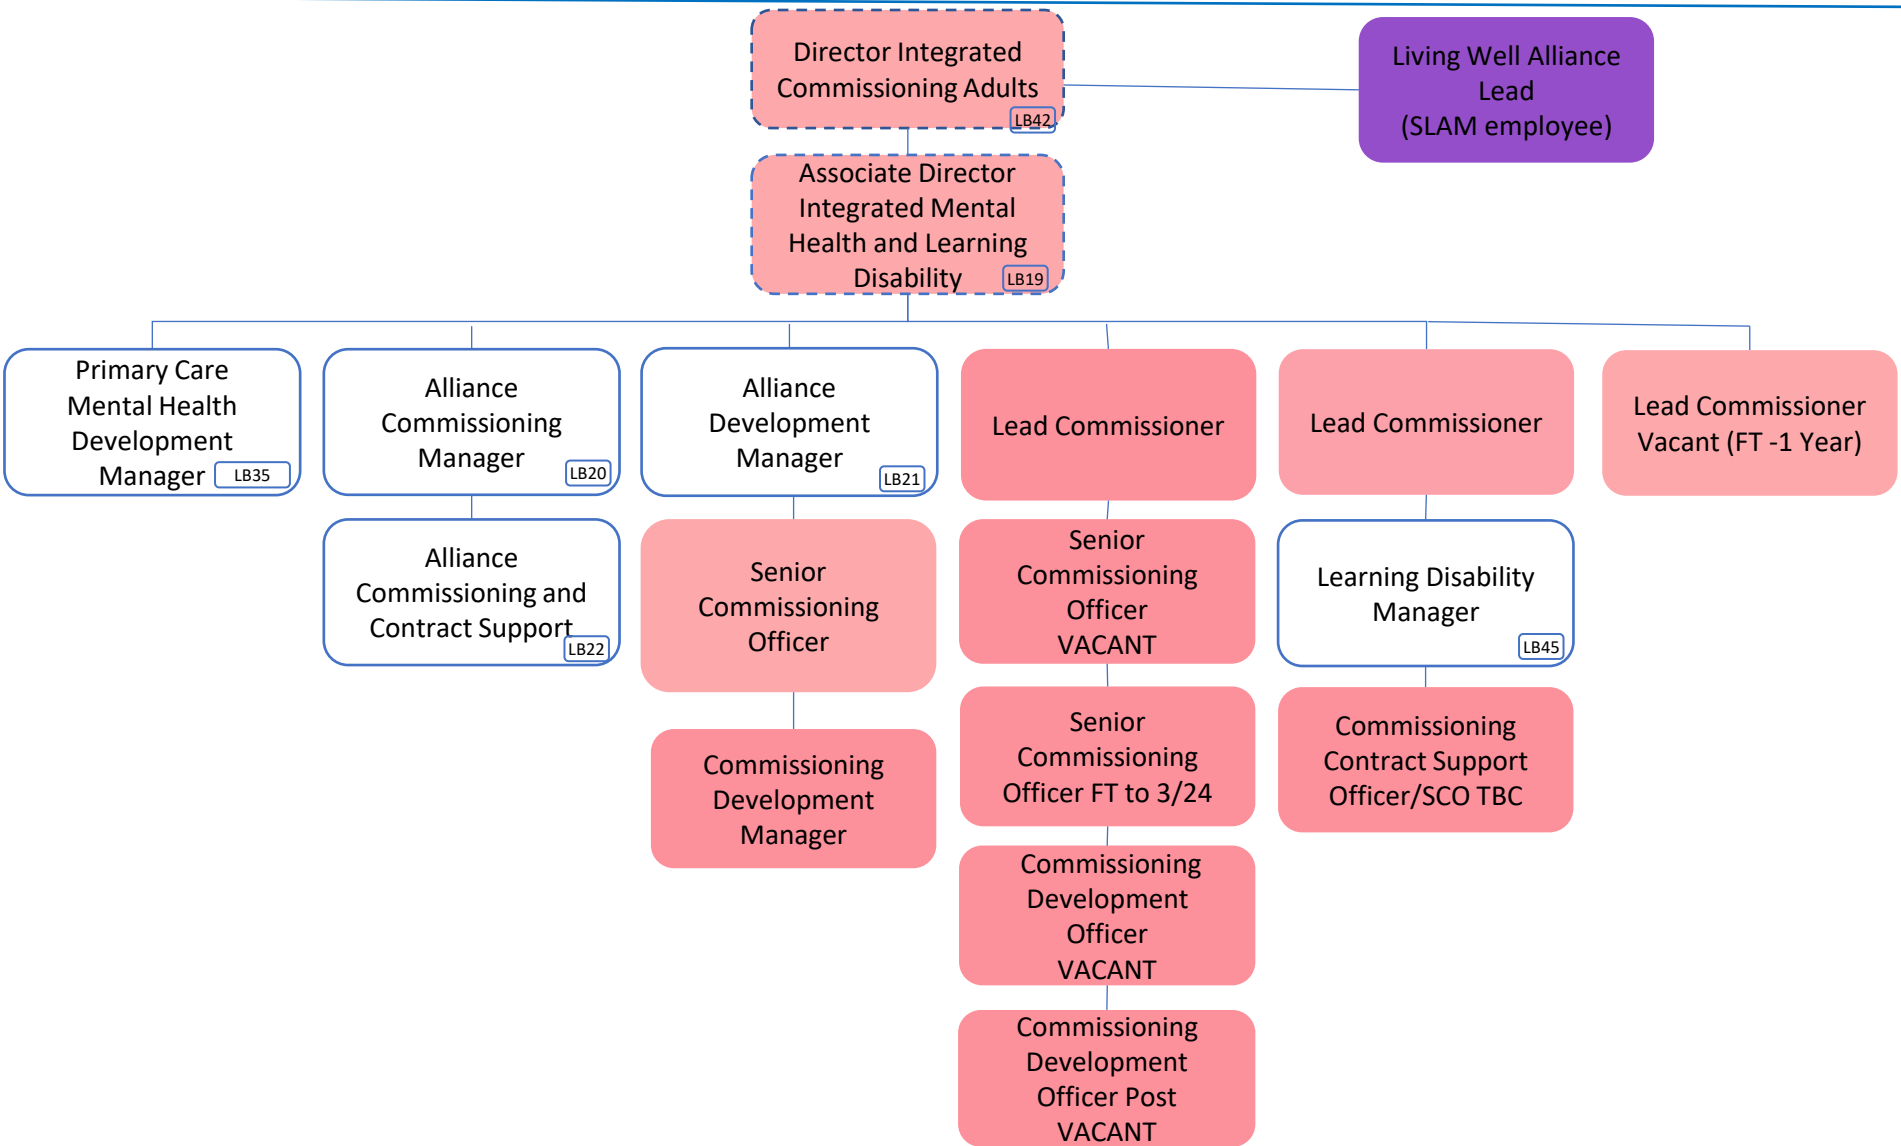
Director Integrated Commissioning Adults LB42

Living Well Alliance Lead (SLAM employee)

Associate Director Integrated Mental Health and Learning Disability LB19

Primary Care Mental Health Development Manager LB35

Alliance Commissioning Manager LB20

Alliance Commissioning and Contract Support LB22

Alliance Development Manager LB21

Senior Commissioning Officer

Commissioning Development Manager

Lead Commissioner

Senior Commissioning Officer VACANT

Senior Commissioning Officer FT to 3/24

Commissioning Development Officer VACANT

Commissioning Development Officer Post VACANT

Lead Commissioner

Learning Disability Manager LB45

Commissioning Contract Support Officer/SCO TBC

Lead Commissioner Vacant (FT -1 Year)